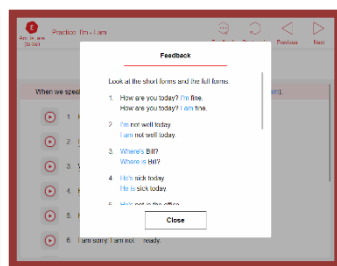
Practice: I'm - I am

Previous Next

When we speak

Feedback

Look at the short forms and the full forms.

1. How are you today? I'm fine.
How are you today? I am fine.

2. I'm not well today.
I am not well today.

3. Where's Bill?
Where is Bill?

4. He's sick today.
He is sick today.

5. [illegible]

Close

1
2
3
4
5
6 I am sorry. I am not ready.